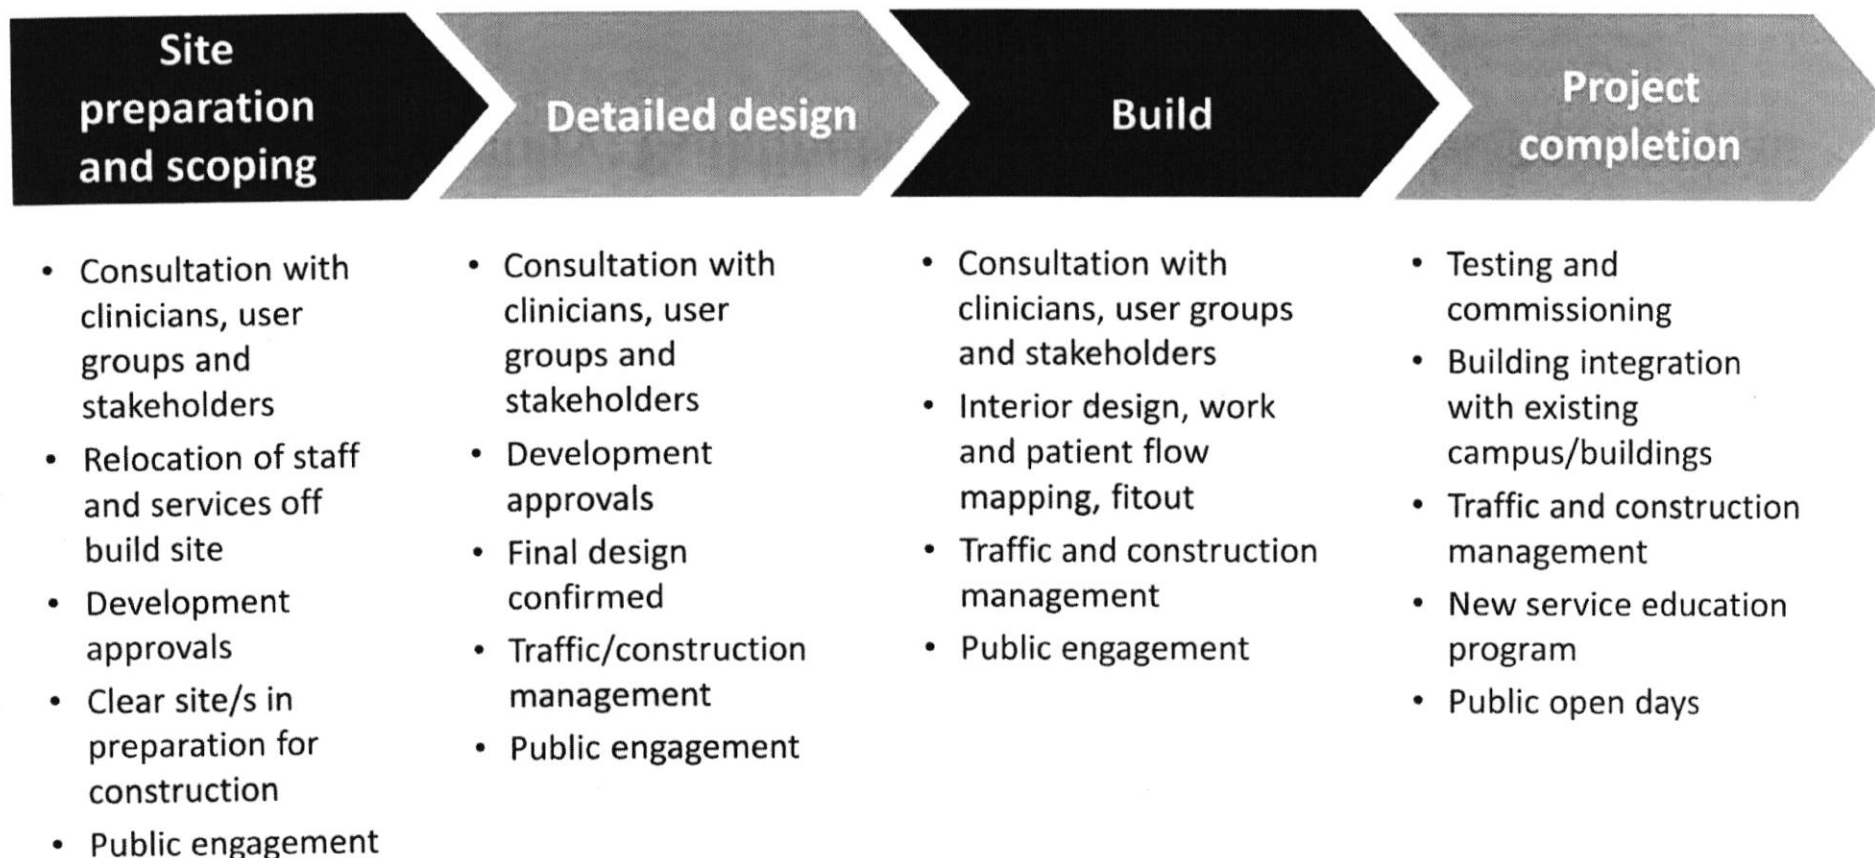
Site preparation and scoping

- Consultation with clinicians, user groups and stakeholders
- Relocation of staff and services off build site
- Development approvals
- Clear site/s in preparation for construction
- Public engagement

Detailed design

- Consultation with clinicians, user groups and stakeholders
- Development approvals
- Final design confirmed
- Traffic/construction management
- Public engagement

Build

- Consultation with clinicians, user groups and stakeholders
- Interior design, work and patient flow mapping, fitout
- Traffic and construction management
- Public engagement

Project completion

- Testing and commissioning
- Building integration with existing campus/buildings
- Traffic and construction management
- New service education program
- Public open days